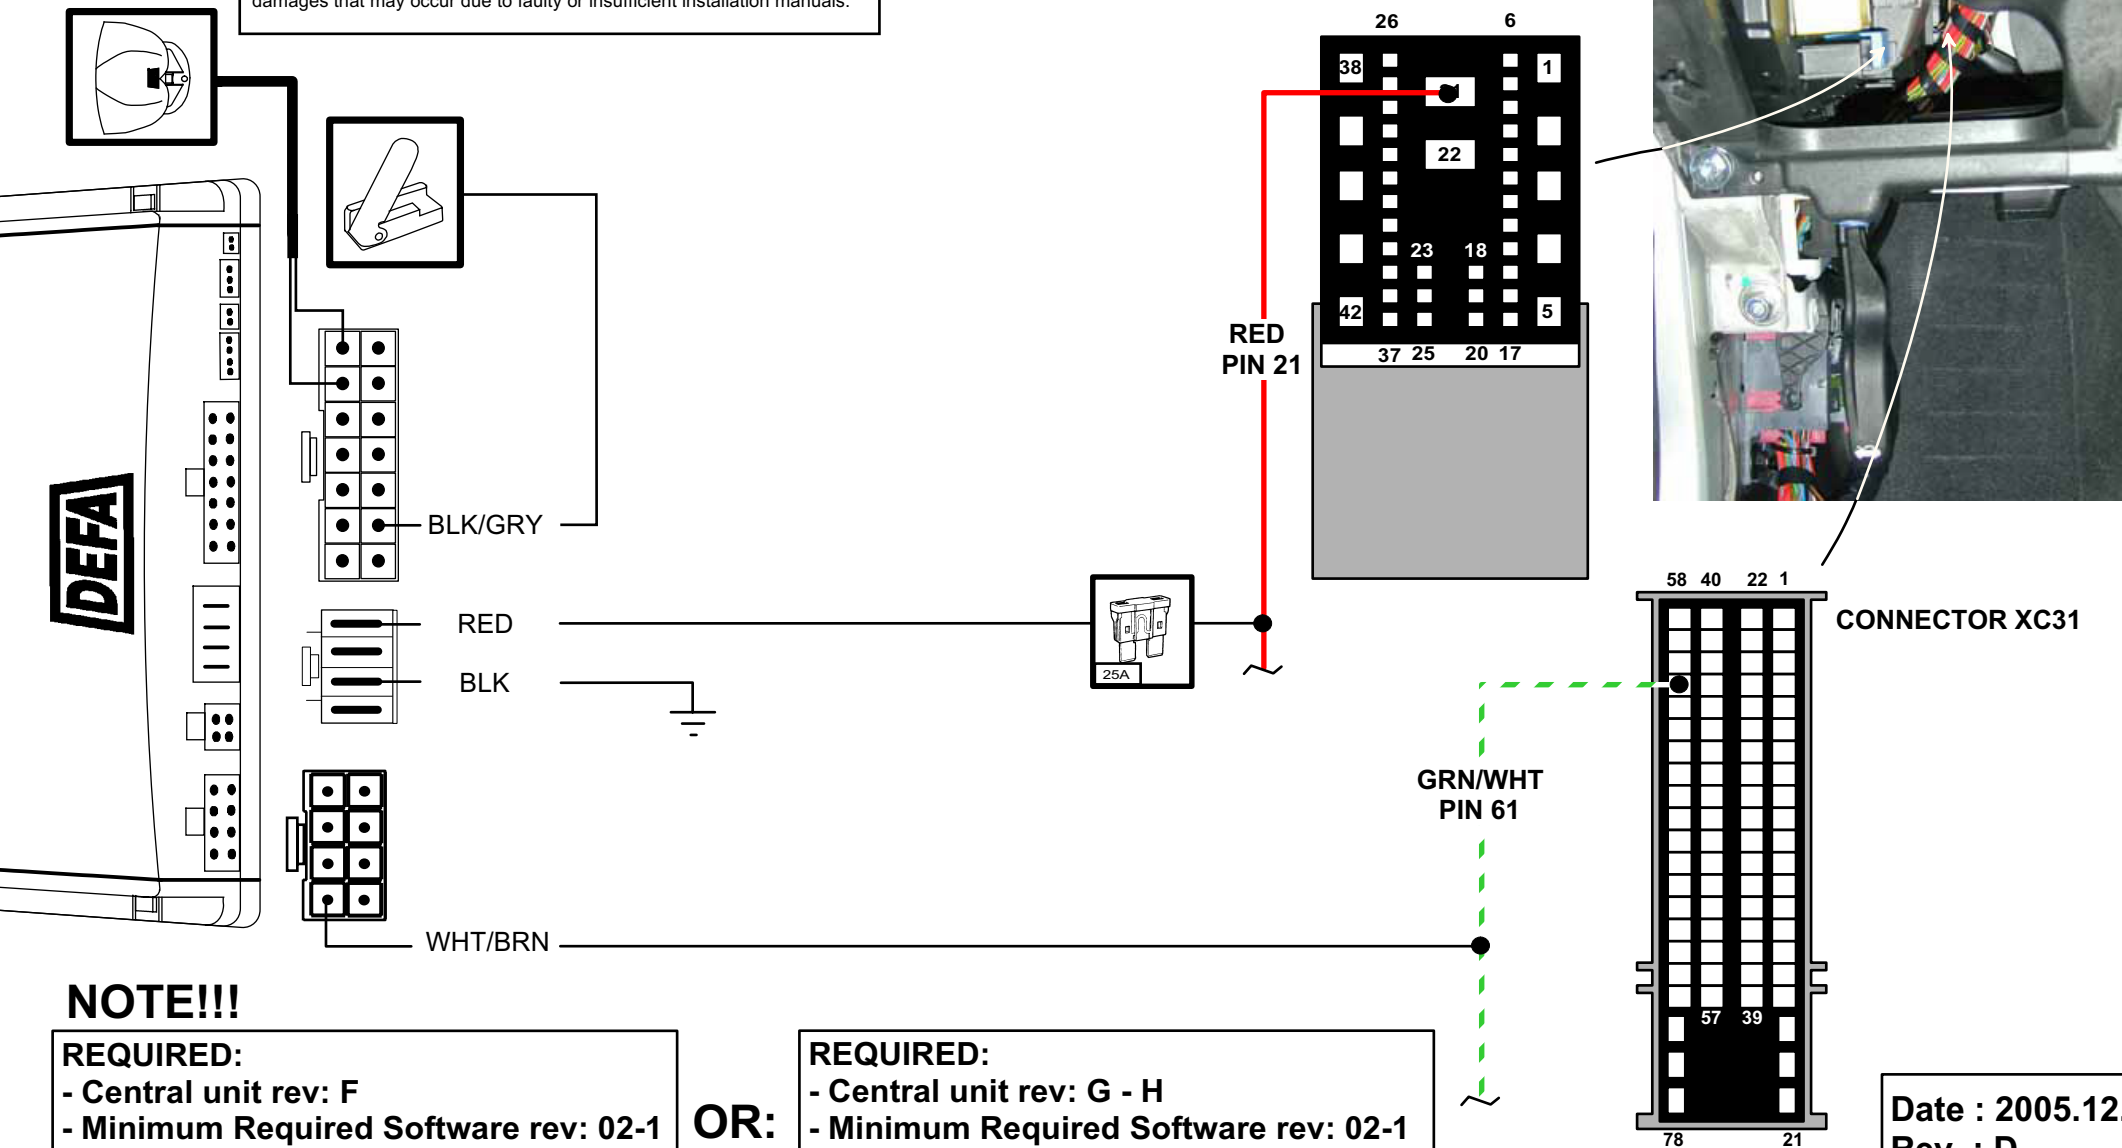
damages that may occur due to faulty or insufficient installation manuals.

DEFA

BLK/GRY

RED

BLK

WHT/BRN

25A

26 6
38 1
21
22
23 18
42 5
37 25 20 17

RED
PIN 21

GRN/WHT
PIN 61

58 40 22 1

CONNECTOR XC31

57 39
78 21

NOTE!!!

REQUIRED:
- Central unit rev: F
- Minimum Required Software rev: 02-1

OR:

REQUIRED:
- Central unit rev: G - H
- Minimum Required Software rev: 02-1

Date : 2005.12.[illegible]
Rev. : D